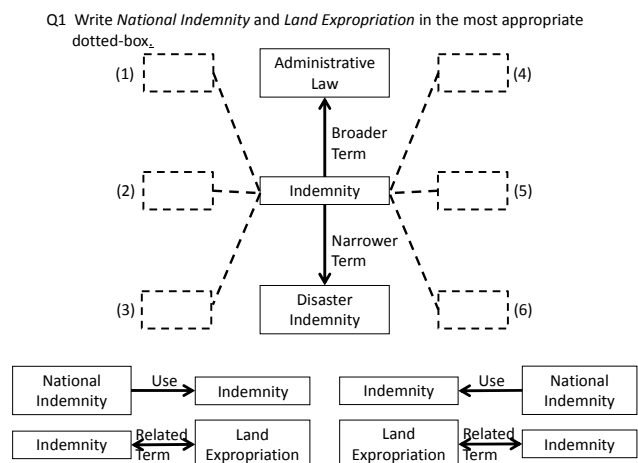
Q1 Write *National Indemnity* and *Land Expropriation* in the most appropriate dotted-box.

(1)

Administrative Law

(4)

Broader Term

(2)

Indemnity

(5)

Narrower Term

(3)

Disaster Indemnity

(6)

National Indemnity

Use

Indemnity

Indemnity

Use

National Indemnity

Indemnity

Related Term

Land Expropriation

Land Expropriation

Related Term

Indemnity